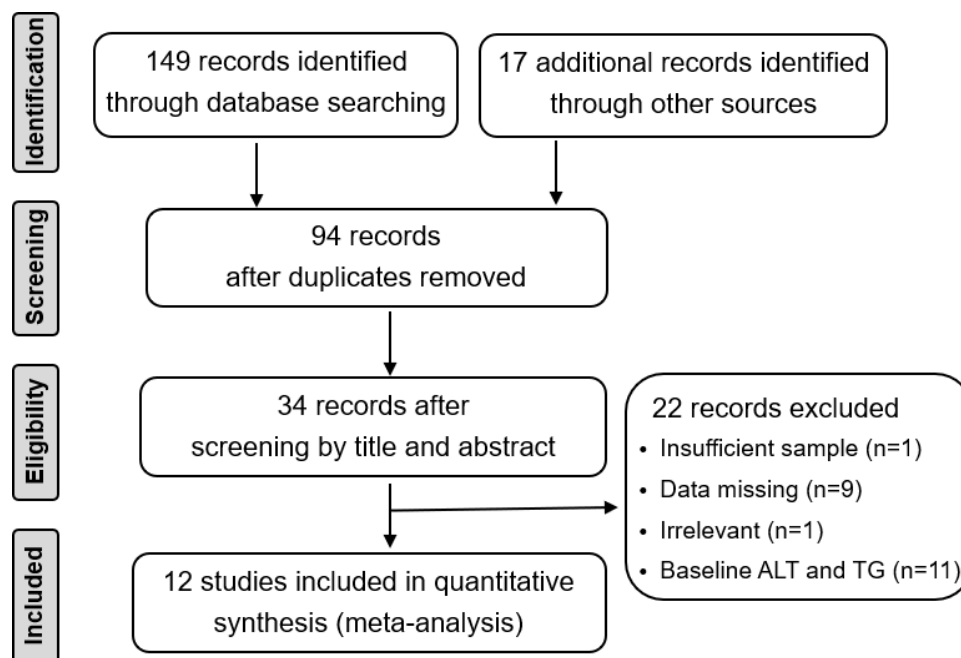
Identification

149 records identified through database searching

17 additional records identified through other sources

Screening

94 records after duplicates removed

Eligibility

34 records after screening by title and abstract

22 records excluded
• Insufficient sample (n=1)
• Data missing (n=9)
• Irrelevant (n=1)
• Baseline ALT and TG (n=11)

Included

12 studies included in quantitative synthesis (meta-analysis)